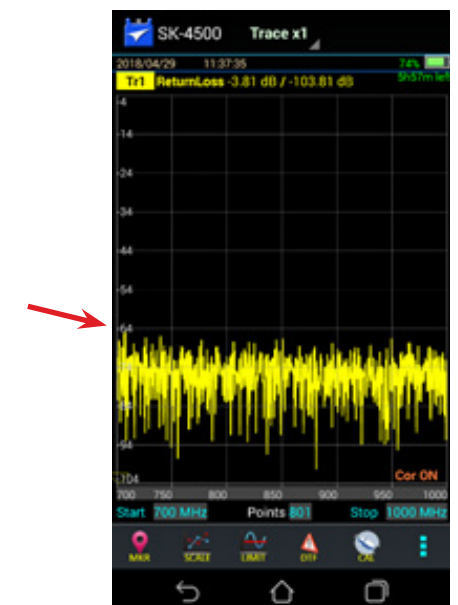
SK-4500 Trace x1
2018/04/29 11:37:35 74% 5h57m left
Tr1 ReturnLoss -3.81 dB / -103.81 dB
-4
-14
-24
-34
-44
-54
-64
-74
-84
-94
-104
Cor ON
700 750 800 850 900 950 1000
Start 700 MHz Points 801 Stop 1000 MHz
MKR SCALE LIMIT DTF CAL